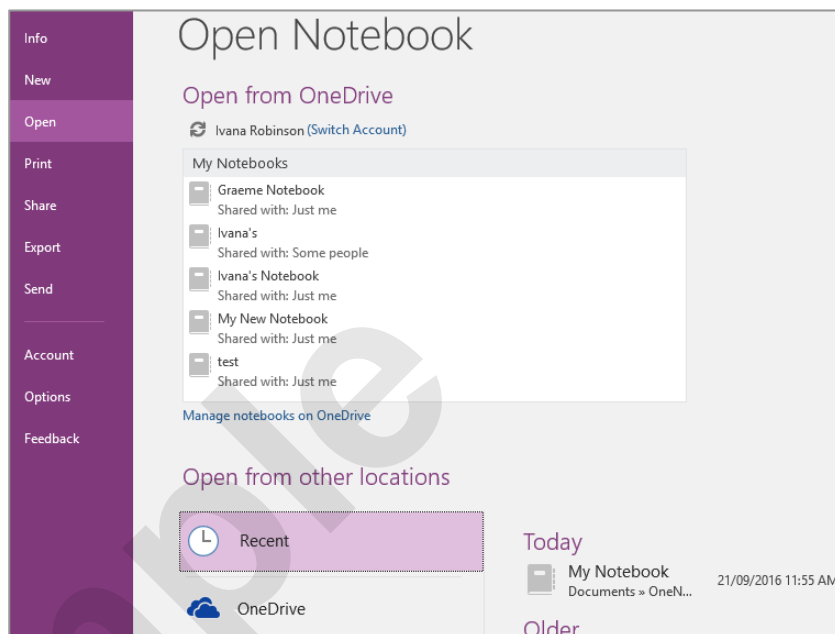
Info
New
Open
Print
Share
Export
Send
Account
Options
Feedback

Open Notebook

Open from OneDrive

Ivana Robinson (Switch Account)

My Notebooks

Graeme Notebook
Shared with: Just me

Ivana's
Shared with: Some people

Ivana's Notebook
Shared with: Just me

My New Notebook
Shared with: Just me

test
Shared with: Just me

Manage notebooks on OneDrive

Open from other locations

Recent

OneDrive

Today

My Notebook
Documents » OneN...
21/09/2016 11:55 AM

Older

ple